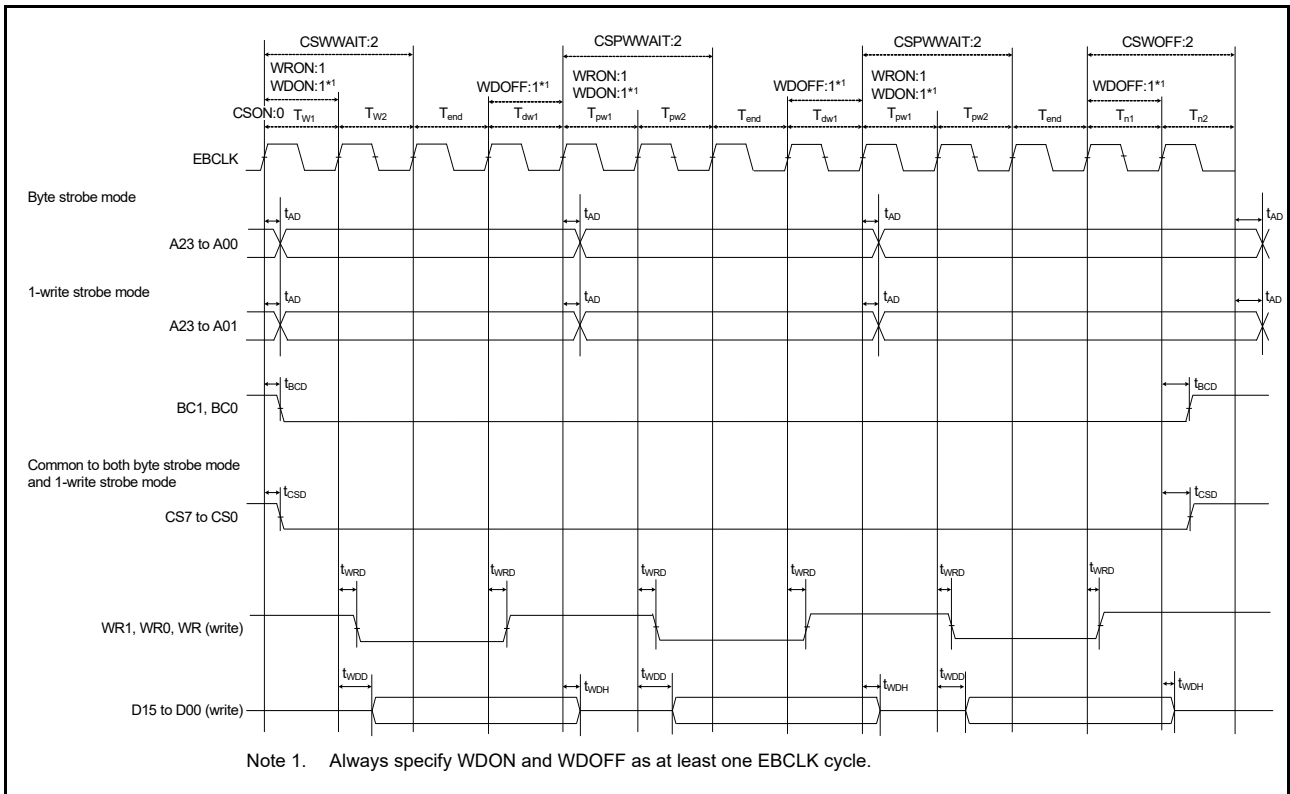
CSWWAIT:2
CSPWWAIT:2
CSPWWAIT:2
CSWOFF:2
WRON:1
WDON:1*1
WDOFF:1*1
WRON:1
WDON:1*1
WDOFF:1*1
WRON:1
WDON:1*1
WDOFF:1*1
CSON:0 $T_{W1}$ $T_{W2}$ $T_{end}$ $T_{dw1}$ $T_{pw1}$ $T_{pw2}$ $T_{end}$ $T_{dw1}$ $T_{pw1}$ $T_{pw2}$ $T_{end}$ $T_{n1}$ $T_{n2}$

EBCLK

Byte strobe mode
$t_{AD}$ $t_{AD}$ $t_{AD}$ $t_{AD}$
A23 to A00

1-write strobe mode
$t_{AD}$ $t_{AD}$ $t_{AD}$ $t_{AD}$
A23 to A01

$t_{BCD}$ $t_{BCD}$
BC1, BC0

Common to both byte strobe mode and 1-write strobe mode
$t_{CSD}$ $t_{CSD}$
CS7 to CS0

$t_{WRD}$ $t_{WRD}$ $t_{WRD}$ $t_{WRD}$ $t_{WRD}$ $t_{WRD}$
WR1, WR0, WR (write)

$t_{WDD}$ $t_{WDH}$ $t_{WDD}$ $t_{WDH}$ $t_{WDD}$ $t_{WDH}$
D15 to D00 (write)

Note 1. Always specify WDON and WDOFF as at least one EBCLK cycle.